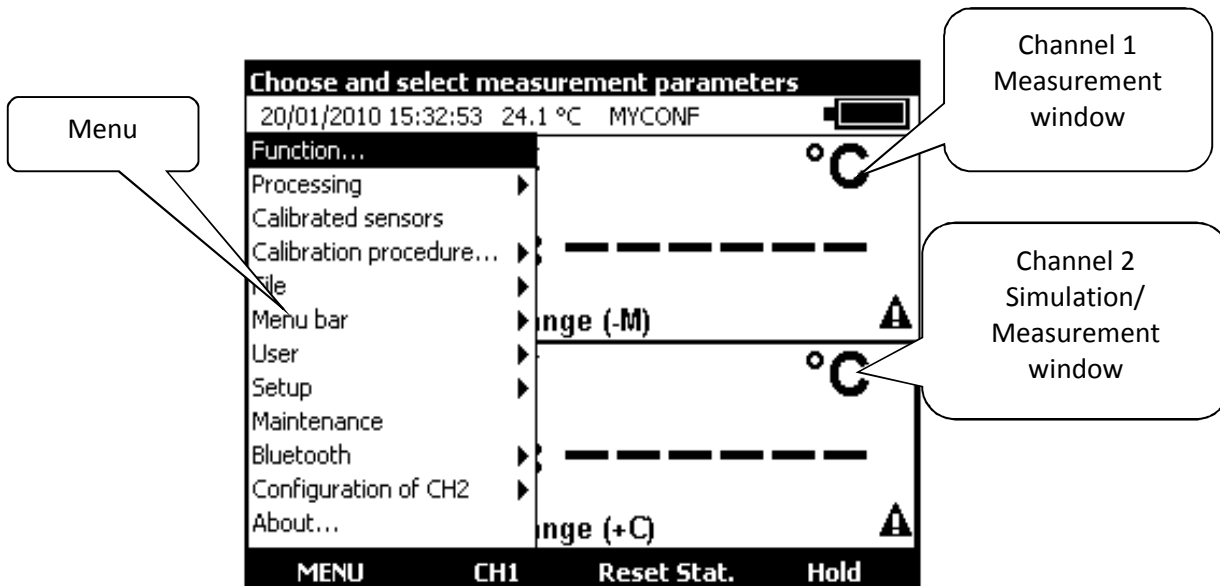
Menu

Choose and select measurement parameters

20/01/2010 15:32:53 24.1 °C MYCONF

Function...
Processing
Calibrated sensors
Calibration procedure...
File
Menu bar
User
Setup
Maintenance
Bluetooth
Configuration of CH2
About...

°C

nge (-M)

°C

nge (+C)

MENU CH1 Reset Stat. Hold

Channel 1 Measurement window

Channel 2 Simulation/ Measurement window